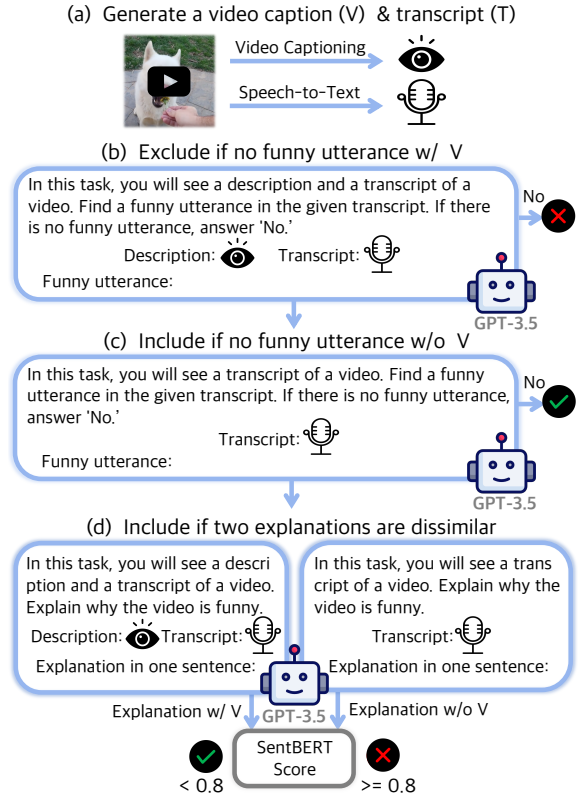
(a) Generate a video caption (V) & transcript (T)

Video Captioning

Speech-to-Text

(b) Exclude if no funny utterance w/ V

In this task, you will see a description and a transcript of a video. Find a funny utterance in the given transcript. If there is no funny utterance, answer 'No.'

Description: Transcript:

Funny utterance:

No

GPT-3.5

(c) Include if no funny utterance w/o V

In this task, you will see a transcript of a video. Find a funny utterance in the given transcript. If there is no funny utterance, answer 'No.'

Transcript:

Funny utterance:

No

GPT-3.5

(d) Include if two explanations are dissimilar

In this task, you will see a description and a transcript of a video. Explain why the video is funny.

Description: Transcript:

Explanation in one sentence:

In this task, you will see a transcript of a video. Explain why the video is funny.

Transcript:

Explanation in one sentence:

GPT-3.5

Explanation w/ V

Explanation w/o V

SentBERT Score

< 0.8

>= 0.8